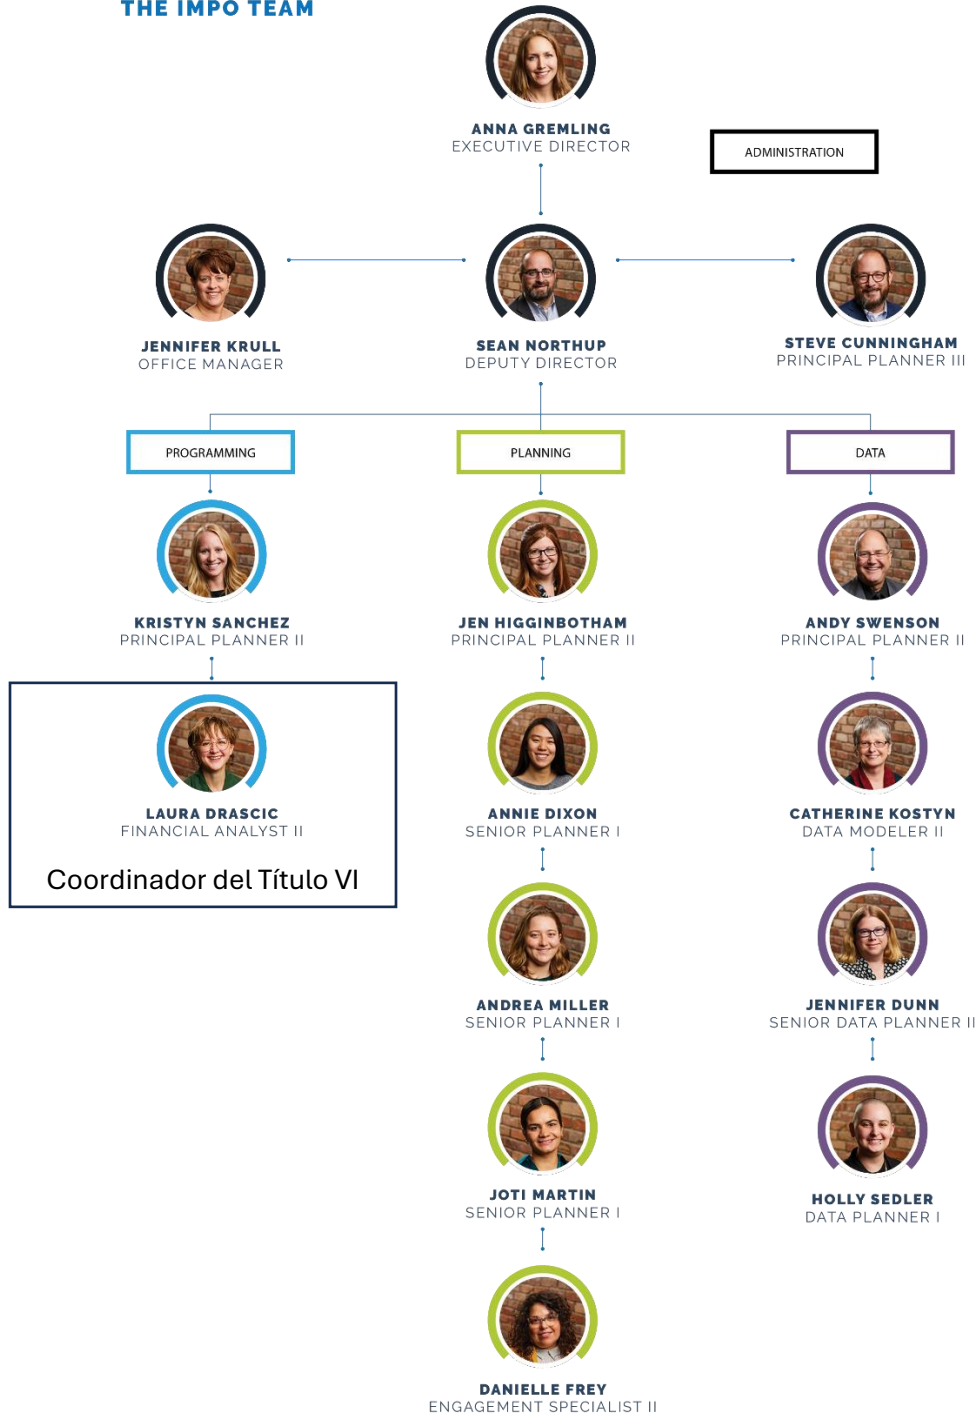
THE IMPO TEAM

ANNA GREMLING
EXECUTIVE DIRECTOR

ADMINISTRATION

JENNIFER KRULL
OFFICE MANAGER

SEAN NORTHUP
DEPUTY DIRECTOR

STEVE CUNNINGHAM
PRINCIPAL PLANNER III

PROGRAMMING

KRISTYN SANCHEZ
PRINCIPAL PLANNER II

LAURA DRASCIC
FINANCIAL ANALYST II

Coordinador del Título VI

PLANNING

JEN HIGGINBOTHAM
PRINCIPAL PLANNER II

ANNIE DIXON
SENIOR PLANNER I

ANDREA MILLER
SENIOR PLANNER I

JOTI MARTIN
SENIOR PLANNER I

DANIELLE FREY
ENGAGEMENT SPECIALIST II

DATA

ANDY SWENSON
PRINCIPAL PLANNER II

CATHERINE KOSTYN
DATA MODELER II

JENNIFER DUNN
SENIOR DATA PLANNER II

HOLLY SEDLER
DATA PLANNER I